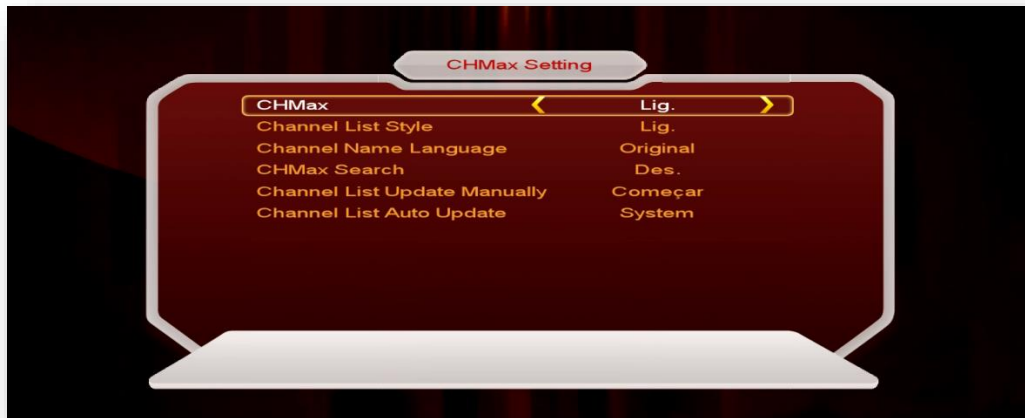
CHMax Setting

| | |
|---|---|
| CHMax | Lig. |
| Channel List Style | Lig. |
| Channel Name Language | Original |
| CHMax Search | Des. |
| Channel List Update Manually | Começar |
| Channel List Auto Update | System |